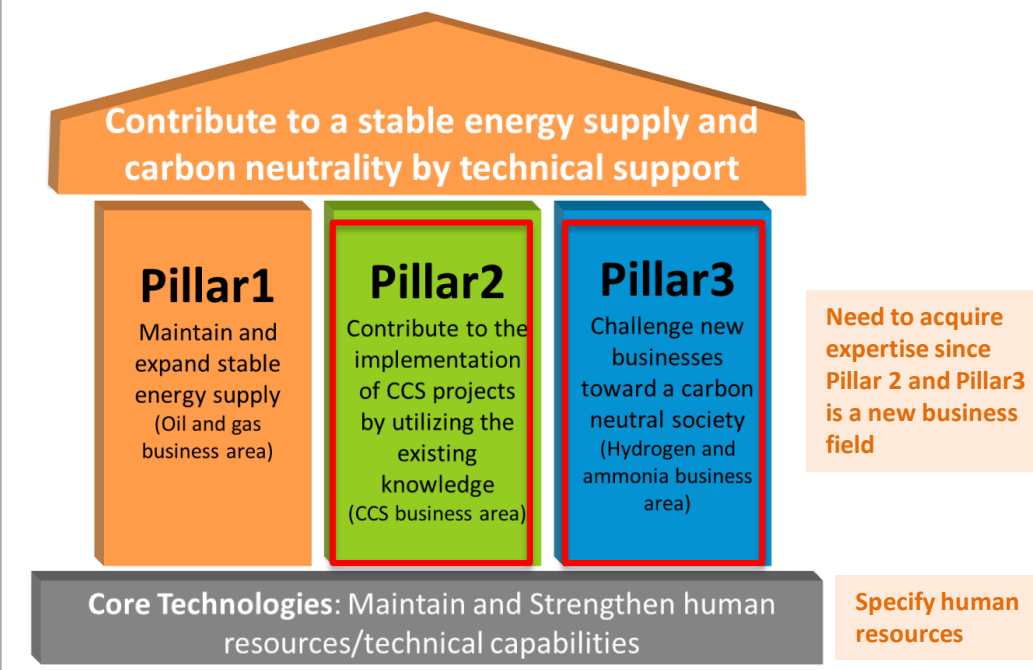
Contribute to a stable energy supply and carbon neutrality by technical support

Pillar1
Maintain and expand stable energy supply
(Oil and gas business area)

Pillar2
Contribute to the implementation of CCS projects by utilizing the existing knowledge
(CCS business area)

Pillar3
Challenge new businesses toward a carbon neutral society
(Hydrogen and ammonia business area)

Need to acquire expertise since Pillar 2 and Pillar3 is a new business field

Core Technologies: Maintain and Strengthen human resources/technical capabilities

Specify human resources